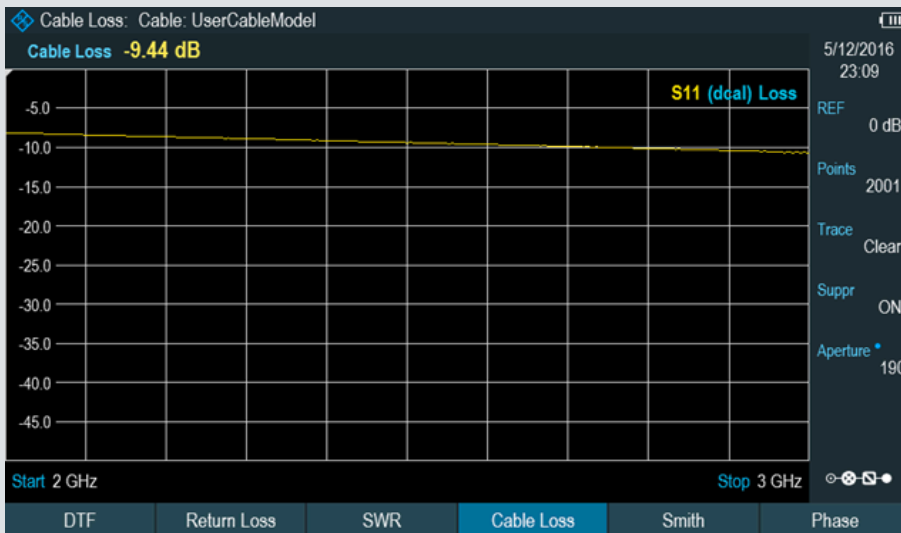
Cable Loss: Cable: UserCableModel

Cable Loss -9.44 dB

5/12/2016
23:09

S11 (dcal) Loss

-5.0
-10.0
-15.0
-20.0
-25.0
-30.0
-35.0
-40.0
-45.0

REF
0 dB

Points
2001

Trace
Clear

Suppr
ON

Aperture
190

Start 2 GHz

Stop 3 GHz

| DTF | Return Loss | SWR | Cable Loss | Smith | Phase |
|---|---|---|---|---|---|